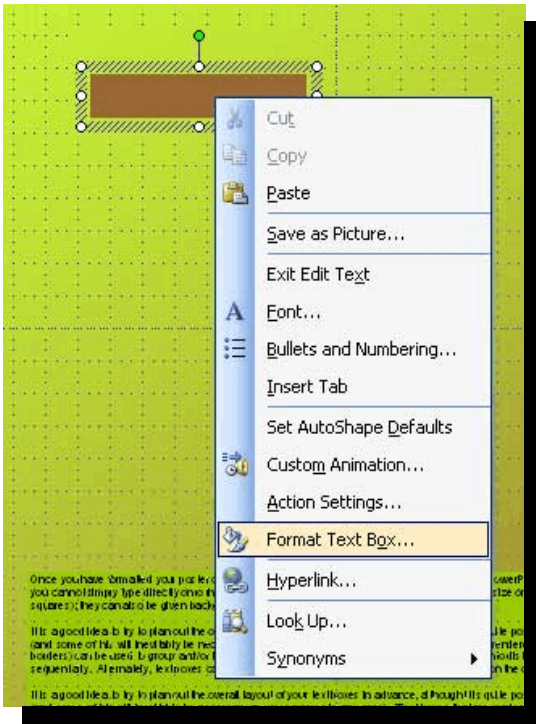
Cut
Copy
Paste
Save as Picture...
Exit Edit Text
Font...
Bullets and Numbering...
Insert Tab
Set AutoShape Defaults
Custom Animation...
Action Settings...
Format Text Box...
Hyperlink...
Look Up...
Synonyms

Once you have formatted your poster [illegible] you cannot simply type directly onto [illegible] squares); they can also be given back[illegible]

It is a good idea to try to plan out the o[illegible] (and some of this will inevitably be nec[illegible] borders) can be used to group and/or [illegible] sequentially. Alternately, textboxes c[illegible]

It is a good idea to try to plan out the overall layout of your textboxes in advance, although it is quite po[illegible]